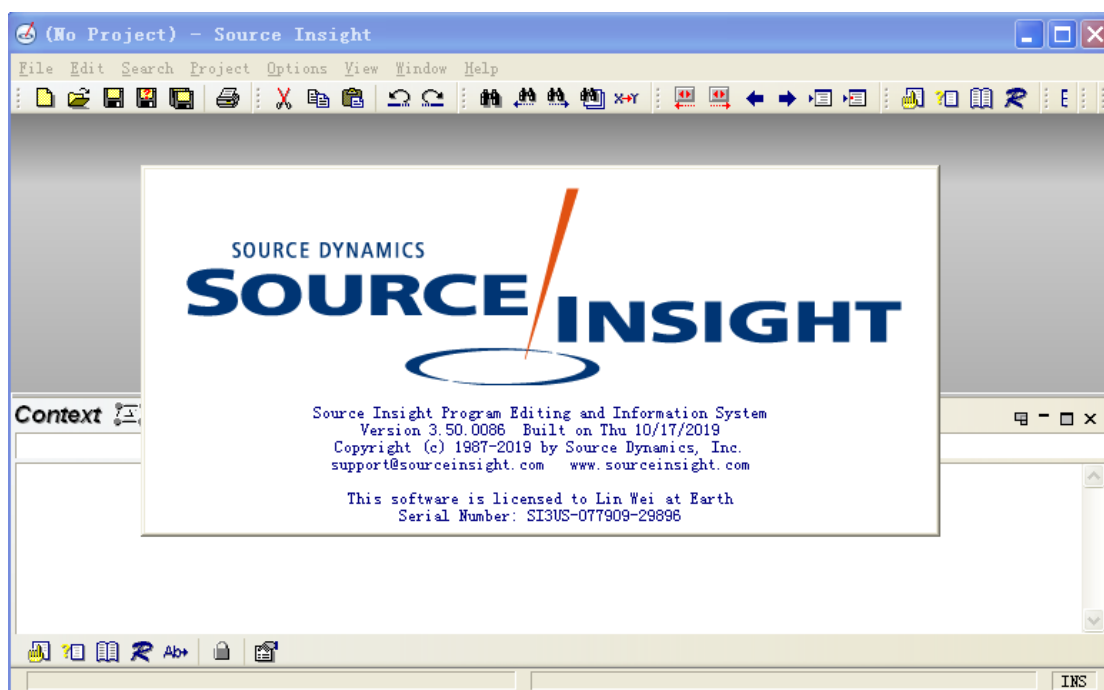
(No Project) - Source Insight

File Edit Search Project Options View Window Help

SOURCE DYNAMICS
SOURCE INSIGHT

Context

Source Insight Program Editing and Information System
Version 3.50.0086 Built on Thu 10/17/2019
Copyright (c) 1987-2019 by Source Dynamics, Inc.
support@sourceinsight.com www.sourceinsight.com

This software is licensed to Lin Wei at Earth
Serial Number: SI3US-077909-29896

INS